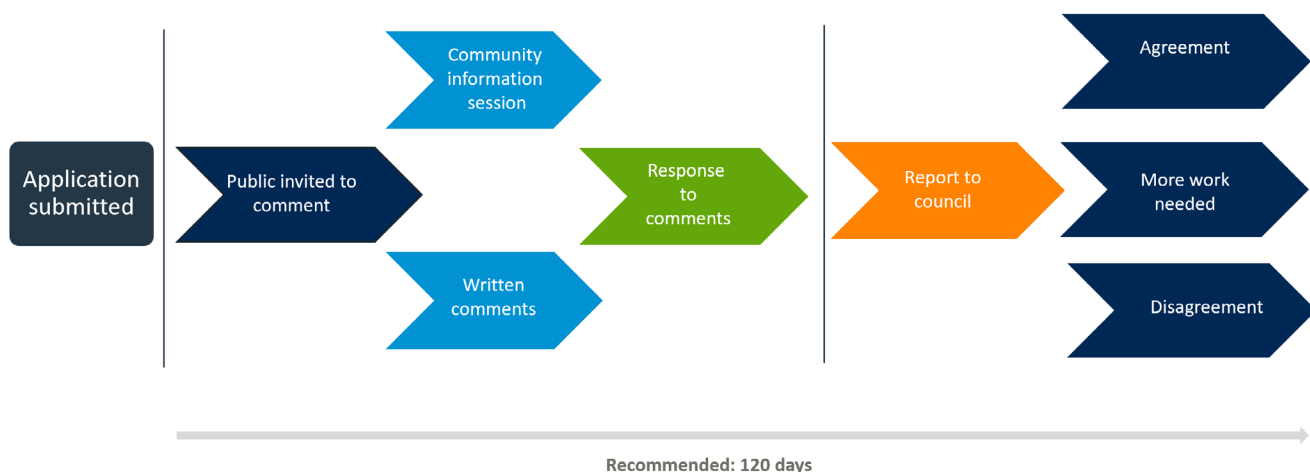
Application submitted

Community information session

Public invited to comment

Written comments

Response to comments

Report to council

Agreement

More work needed

Disagreement

Recommended: 120 days